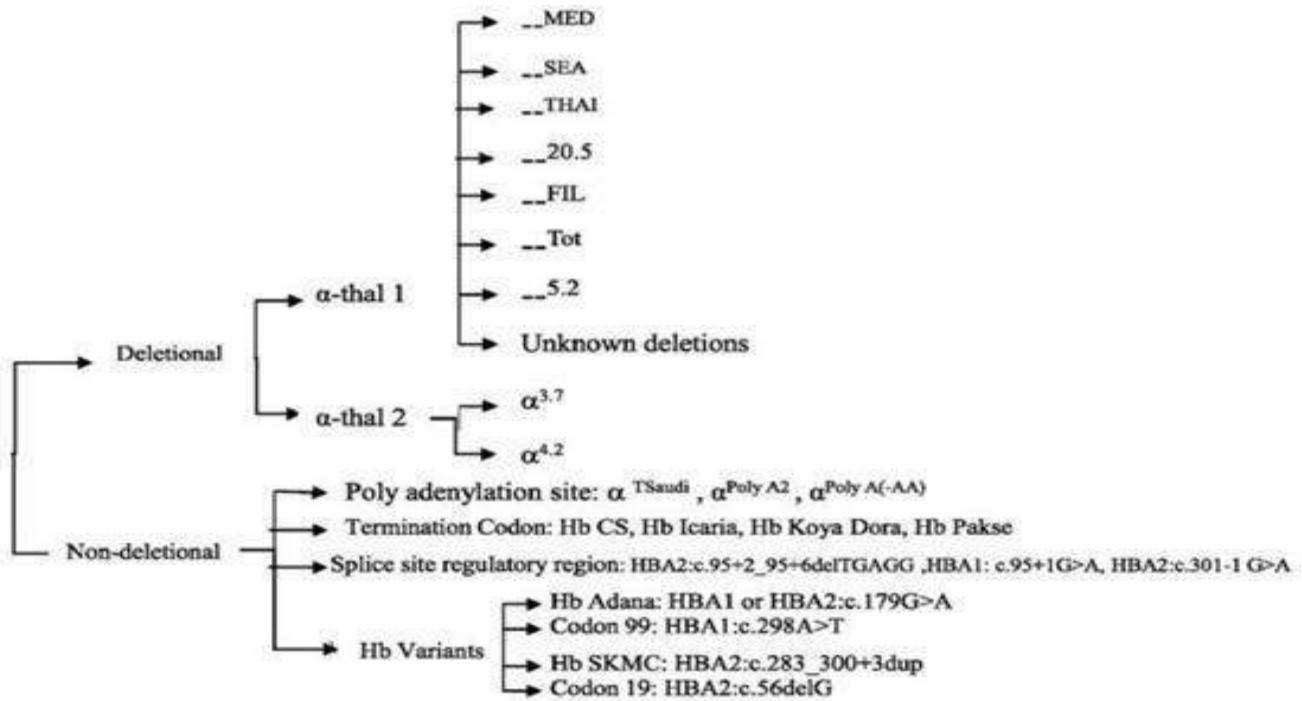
--MED
--SEA
--THAI
--20.5
--FIL
--Tot
--5.2
Unknown deletions

α-thal 1

Deletional

α-thal 2
$\alpha^{3.7}$
$\alpha^{4.2}$

Poly adenylation site: $\alpha^{TSaudi}$, $\alpha^{Poly A2}$, $\alpha^{Poly A(-AA)}$
Termination Codon: Hb CS, Hb Icaria, Hb Koya Dora, Hb Pakse
Non-deletional
Splice site regulatory region: HBA2:c.95+2_95+6delTGAGG ,HBA1: c.95+1G>A, HBA2:c.301-1 G>A
Hb Variants
Hb Adana: HBA1 or HBA2:c.179G>A
Codon 99: HBA1:c.298A>T
Hb SKMC: HBA2:c.283_300+3dup
Codon 19: HBA2:c.56delG